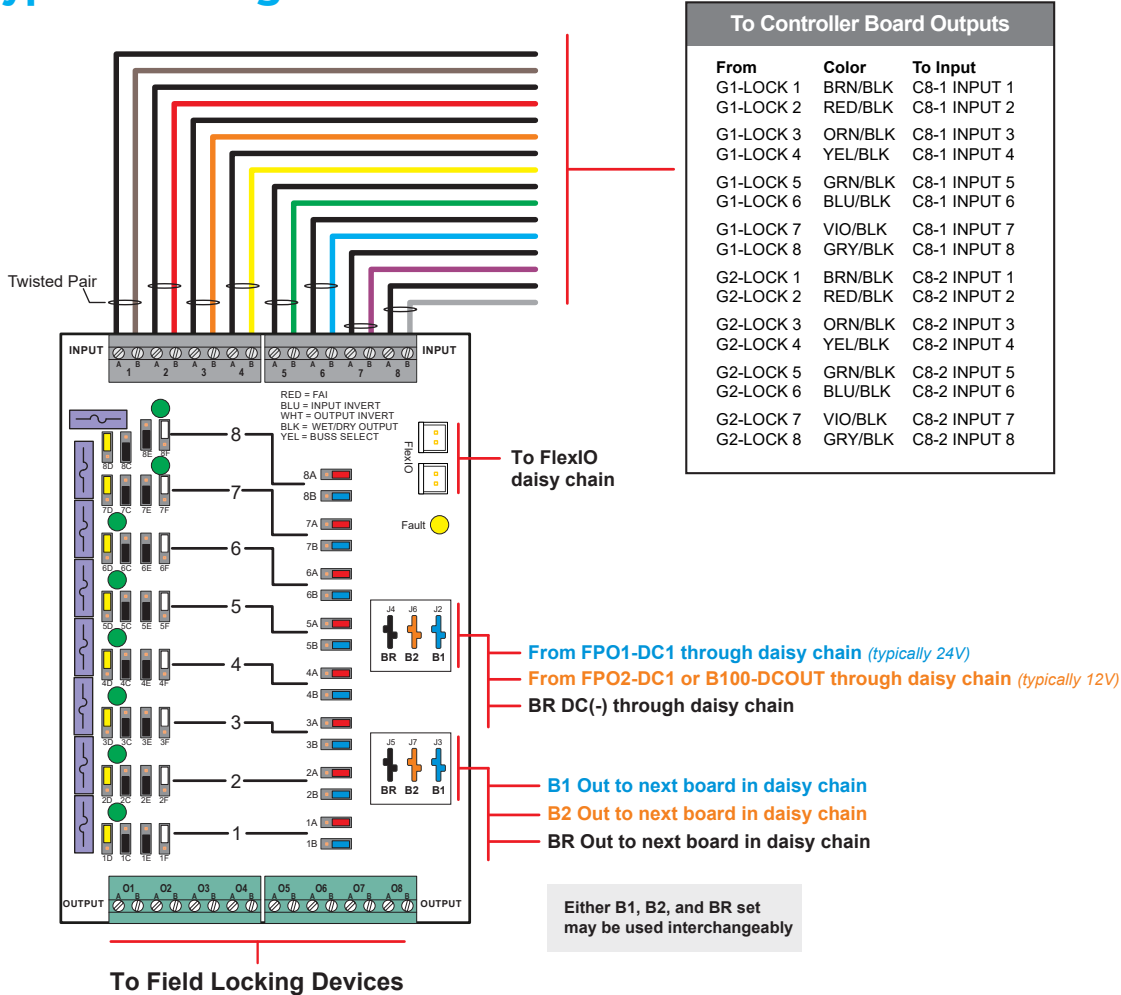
To Controller Board Outputs

| From | Color | To Input |
|---|---|---|
| G1-LOCK 1 | BRN/BLK | C8-1 INPUT 1 |
| G1-LOCK 2 | RED/BLK | C8-1 INPUT 2 |
| G1-LOCK 3 | ORN/BLK | C8-1 INPUT 3 |
| G1-LOCK 4 | YEL/BLK | C8-1 INPUT 4 |
| G1-LOCK 5 | GRN/BLK | C8-1 INPUT 5 |
| G1-LOCK 6 | BLU/BLK | C8-1 INPUT 6 |
| G1-LOCK 7 | VIO/BLK | C8-1 INPUT 7 |
| G1-LOCK 8 | GRY/BLK | C8-1 INPUT 8 |
| G2-LOCK 1 | BRN/BLK | C8-2 INPUT 1 |
| G2-LOCK 2 | RED/BLK | C8-2 INPUT 2 |
| G2-LOCK 3 | ORN/BLK | C8-2 INPUT 3 |
| G2-LOCK 4 | YEL/BLK | C8-2 INPUT 4 |
| G2-LOCK 5 | GRN/BLK | C8-2 INPUT 5 |
| G2-LOCK 6 | BLU/BLK | C8-2 INPUT 6 |
| G2-LOCK 7 | VIO/BLK | C8-2 INPUT 7 |
| G2-LOCK 8 | GRY/BLK | C8-2 INPUT 8 |

Twisted Pair

INPUT A B 1 A B 2 A B 3 A B 4 A B 5 A B 6 A B 7 A B 8 INPUT

RED = FAI
BLU = INPUT INVERT
WHT = OUTPUT INVERT
BLK = WET/DRY OUTPUT
YEL = BUSS SELECT

FlexIO

To FlexIO daisy chain

Fault

8D 8C 8E 8F 8
7D 7C 7E 7F 7
6D 6C 6E 6F 6
5D 5C 5E 5F 5
4D 4C 4E 4F 4
3D 3C 3E 3F 3
2D 2C 2E 2F 2
1D 1C 1E 1F 1

8A 8B 7A 7B 6A 6B 5A 5B 4A 4B 3A 3B 2A 2B 1A 1B

J4 J6 J2
BR B2 B1

From FPO1-DC1 through daisy chain (typically 24V)
From FPO2-DC1 or B100-DCOUT through daisy chain (typically 12V)
BR DC(-) through daisy chain

J5 J7 J3
BR B2 B1

B1 Out to next board in daisy chain
B2 Out to next board in daisy chain
BR Out to next board in daisy chain

OUTPUT O1 A B O2 A B O3 A B O4 A B O5 A B O6 A B O7 A B O8 A B OUTPUT

Either B1, B2, and BR set may be used interchangeably

To Field Locking Devices